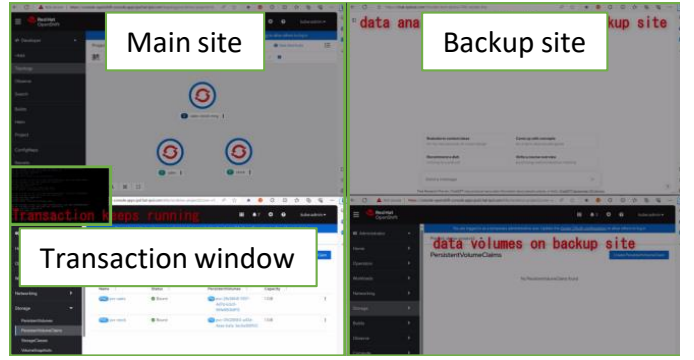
Red Hat OpenShift

Developer

Main site

Backup site

data ana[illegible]kup site

Transaction keeps running

Transaction window

data volumes on backup site

PersistentVolumeClaims

Networking

Storage

PersistentVolumes

PersistentVolumeClaims

StorageClasses

VolumeSnapshots

Administrator

Home

Operators

Workloads

Networking

Storage

Builds

Observe

Name

Status

Capacity

Bound

Bound

1GiB

1GiB